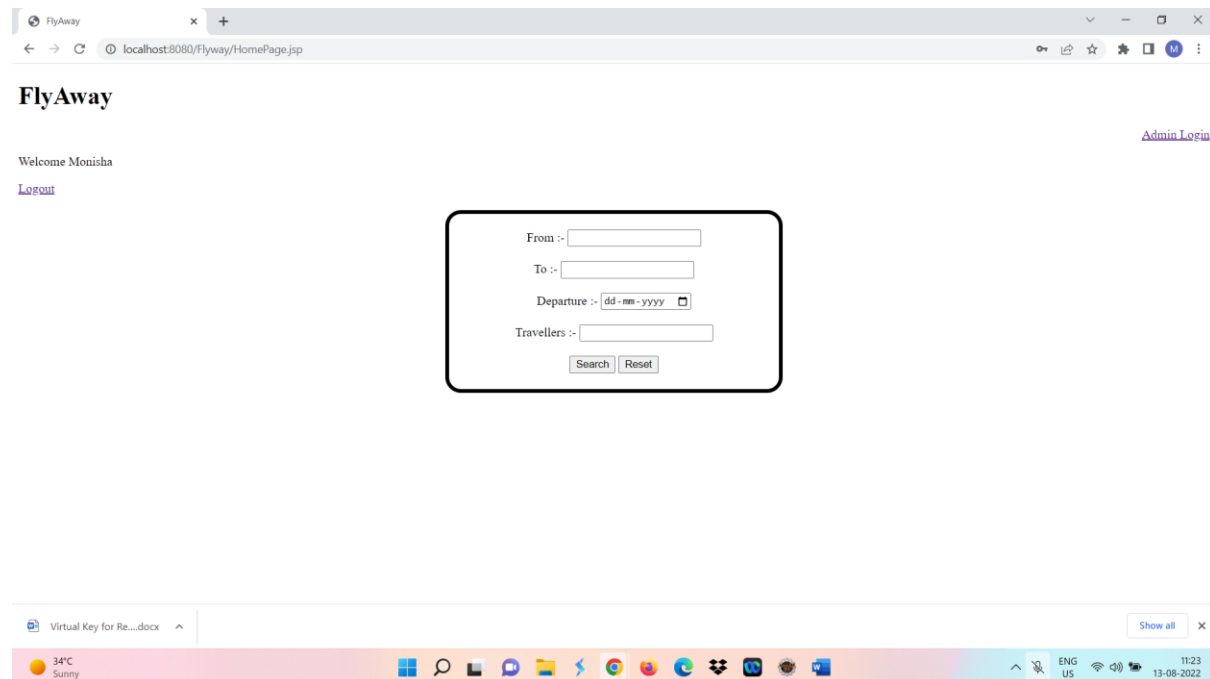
FlyAway
localhost:8080/Flyway/HomePage.jsp

FlyAway

Admin Login

Welcome Monisha

Logout

From :-

To :-

Departure :- dd-mm-yyyy

Travellers :-

Search Reset

Virtual Key for Re....docx

Show all

34°C
Sunny

ENG
US

11:23
13-08-2022